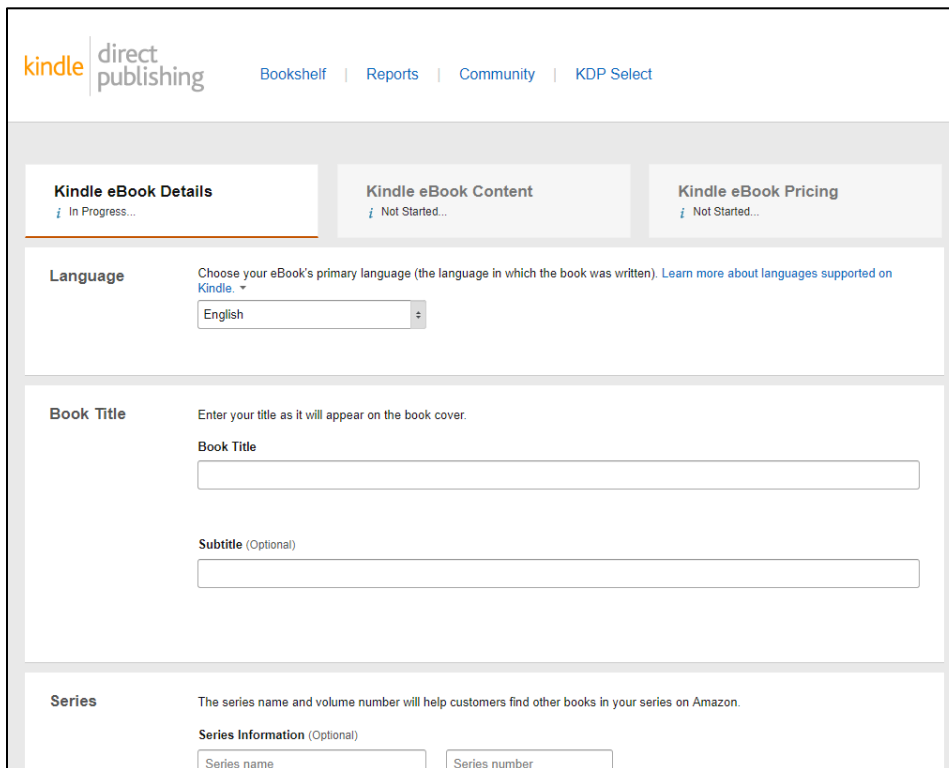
kindle direct publishing

Bookshelf | Reports | Community | KDP Select

Kindle eBook Details
i In Progress...

Kindle eBook Content
i Not Started...

Kindle eBook Pricing
i Not Started...

Language

Choose your eBook's primary language (the language in which the book was written). Learn more about languages supported on Kindle.

English

Book Title

Enter your title as it will appear on the book cover.

Book Title

Subtitle (Optional)

Series

The series name and volume number will help customers find other books in your series on Amazon.

Series Information (Optional)

Series name

Series number